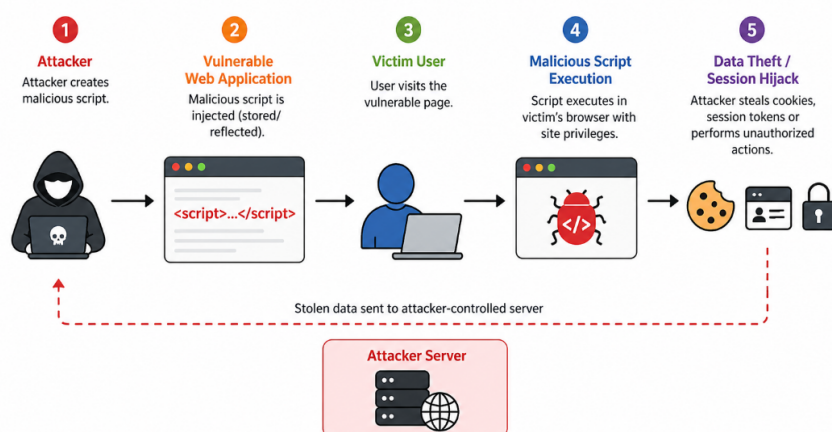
1
Attacker
Attacker creates malicious script.

2
Vulnerable Web Application
Malicious script is injected (stored/ reflected).

<script>...</script>

3
Victim User
User visits the vulnerable page.

4
Malicious Script Execution
Script executes in victim's browser with site privileges.

</>

5
Data Theft / Session Hijack
Attacker steals cookies, session tokens or performs unauthorized actions.

Stolen data sent to attacker-controlled server

Attacker Server